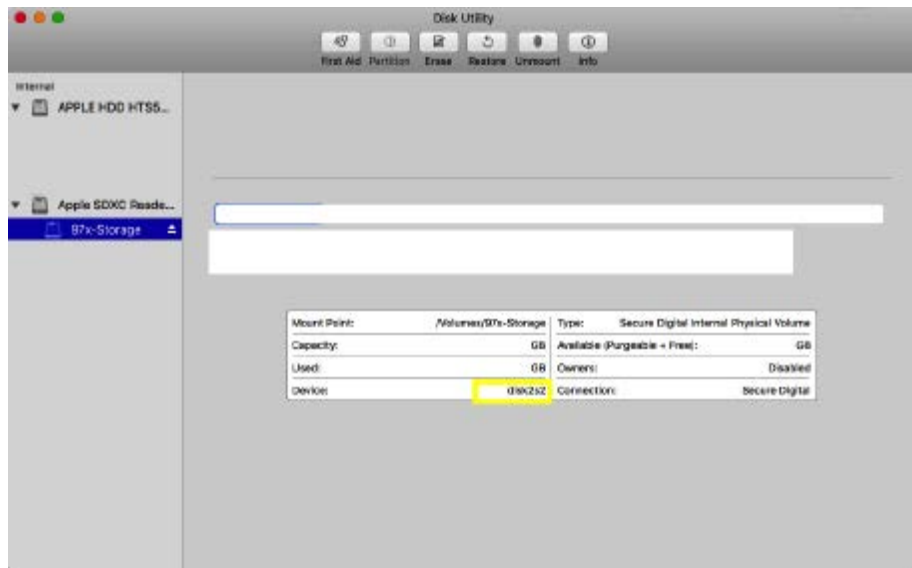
Disk Utility

First Aid Partition Erase Restore Unmount Info

Internal

APPLE HDD HTS5...

Apple SDXC Reade...

97x-Storage

| Mount Point: | /Volumes/97x-Storage | Type: | Secure Digital Internal Physical Volume |
|---|---|---|---|
| Capacity: | GB | Available (Purgeable + Free): | GB |
| Used: | GB | Owners: | Disabled |
| Device: | disk2s2 | Connection: | Secure Digital |